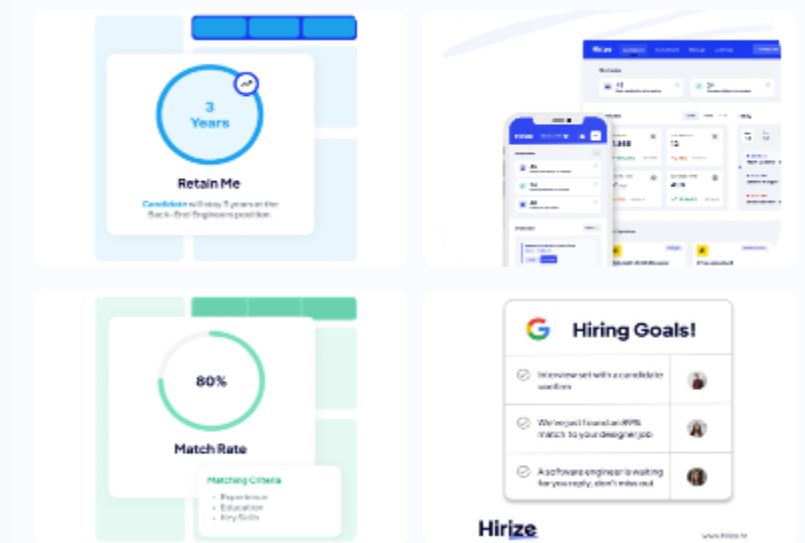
3 Years

Retain Me

Candidate will stay 3 years at the Back-End Engineers position.

80%

Match Rate

Matching Criteria
• Experience
• Education
• Key Skills

Hiring Goals!

Interview set with a candidate confirm

We've just found an 89% match to your designer job

A software engineer is waiting for you reply, don't miss out

Hirize